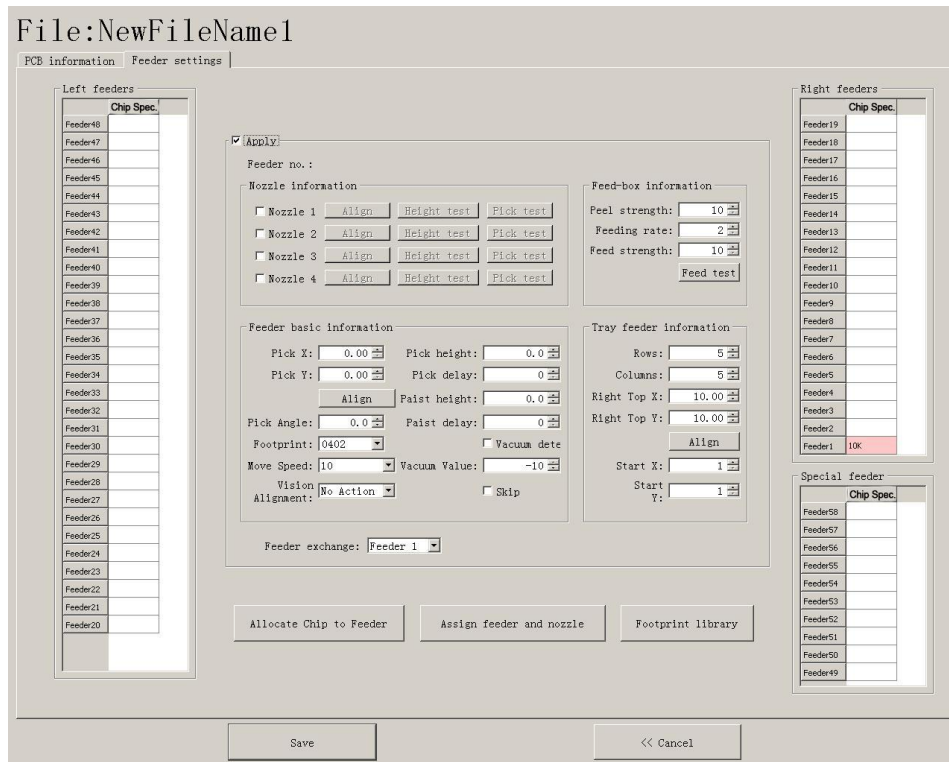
File:NewFileName1

PCB information | Feeder settings

Left feeders

| | Chip Spec. |
|---|---|
| Feeder48 | |
| Feeder47 | |
| Feeder46 | |
| Feeder45 | |
| Feeder44 | |
| Feeder43 | |
| Feeder42 | |
| Feeder41 | |
| Feeder40 | |
| Feeder39 | |
| Feeder38 | |
| Feeder37 | |
| Feeder36 | |
| Feeder35 | |
| Feeder34 | |
| Feeder33 | |
| Feeder32 | |
| Feeder31 | |
| Feeder30 | |
| Feeder29 | |
| Feeder28 | |
| Feeder27 | |
| Feeder26 | |
| Feeder25 | |
| Feeder24 | |
| Feeder23 | |
| Feeder22 | |
| Feeder21 | |
| Feeder20 | |

Apply

Feeder no.:

Nozzle information

Nozzle 1 Align Height test Pick test
Nozzle 2 Align Height test Pick test
Nozzle 3 Align Height test Pick test
Nozzle 4 Align Height test Pick test

Feed-box information

Peel strength: 10
Feeding rate: 2
Feed strength: 10
Feed test

Feeder basic information

Pick X: 0.00 Pick height: 0.0
Pick Y: 0.00 Pick delay: 0
Align Paist height: 0.0
Pick Angle: 0.0 Paist delay: 0
Footprint: 0402 Vacuum dete
Move Speed: 10 Vacuum Value: -10
Vision Alignment: No Action Skip

Tray feeder information

Rows: 5
Columns: 5
Right Top X: 10.00
Right Top Y: 10.00
Align
Start X: 1
Start Y: 1

Feeder exchange: Feeder 1

Allocate Chip to Feeder
Assign feeder and nozzle
Footprint library

Right feeders

| | Chip Spec. |
|---|---|
| Feeder19 | |
| Feeder18 | |
| Feeder17 | |
| Feeder16 | |
| Feeder15 | |
| Feeder14 | |
| Feeder13 | |
| Feeder12 | |
| Feeder11 | |
| Feeder10 | |
| Feeder9 | |
| Feeder8 | |
| Feeder7 | |
| Feeder6 | |
| Feeder5 | |
| Feeder4 | |
| Feeder3 | |
| Feeder2 | |
| Feeder1 | 10K |

Special feeder

| | Chip Spec. |
|---|---|
| Feeder58 | |
| Feeder57 | |
| Feeder56 | |
| Feeder55 | |
| Feeder54 | |
| Feeder53 | |
| Feeder52 | |
| Feeder51 | |
| Feeder50 | |
| Feeder49 | |

Save
<< Cancel